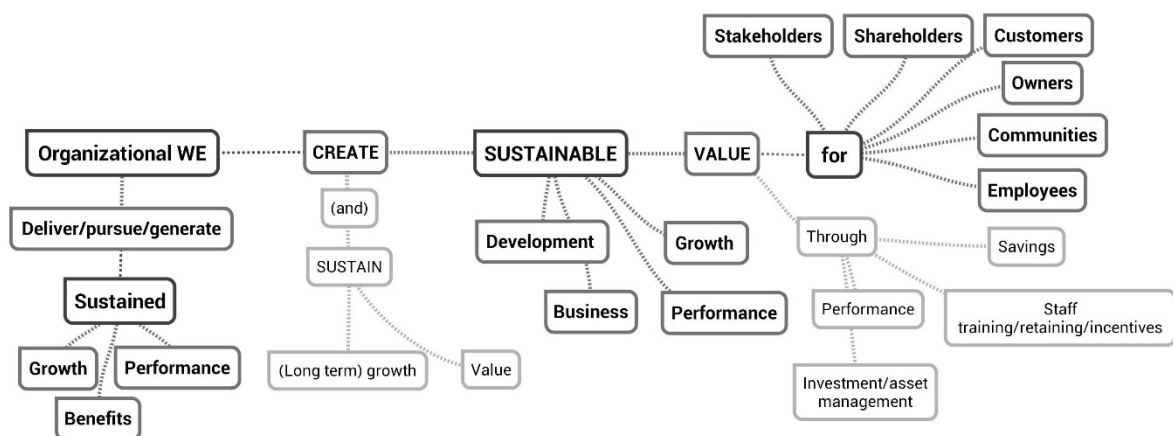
Stakeholders
Shareholders
Customers
Owners
Communities
Employees

Organizational WE
CREATE
SUSTAINABLE
VALUE
for

Deliver/pursue/generate
Sustained
Growth
Performance
Benefits

(and)
SUSTAIN
(Long term) growth
Value

Development
Growth
Business
Performance

Through
Savings
Performance
Staff training/retaining/incentives
Investment/asset management